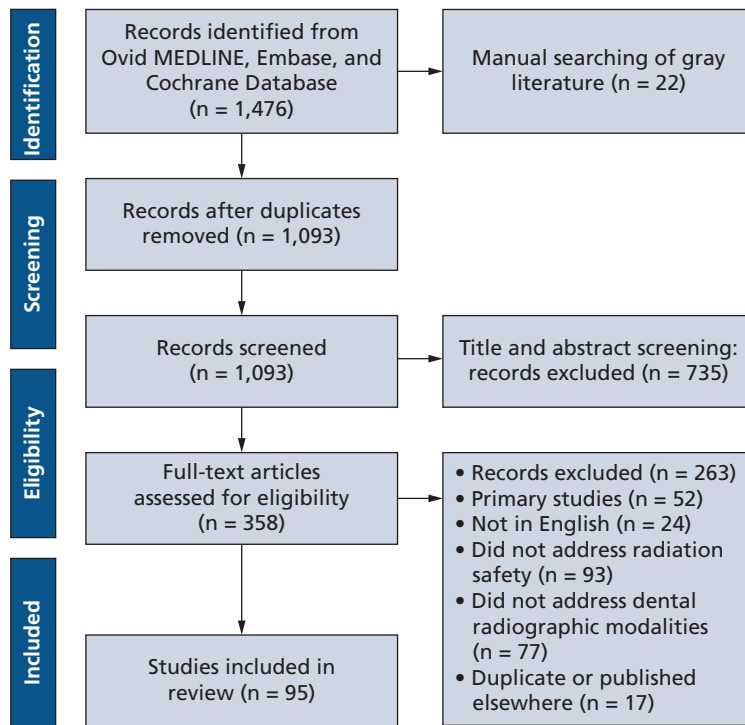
Identification

Records identified from Ovid MEDLINE, Embase, and Cochrane Database (n = 1,476)

Manual searching of gray literature (n = 22)

Screening

Records after duplicates removed (n = 1,093)

Records screened (n = 1,093)

Title and abstract screening: records excluded (n = 735)

Eligibility

Full-text articles assessed for eligibility (n = 358)

• Records excluded (n = 263)
• Primary studies (n = 52)
• Not in English (n = 24)
• Did not address radiation safety (n = 93)
• Did not address dental radiographic modalities (n = 77)
• Duplicate or published elsewhere (n = 17)

Included

Studies included in review (n = 95)